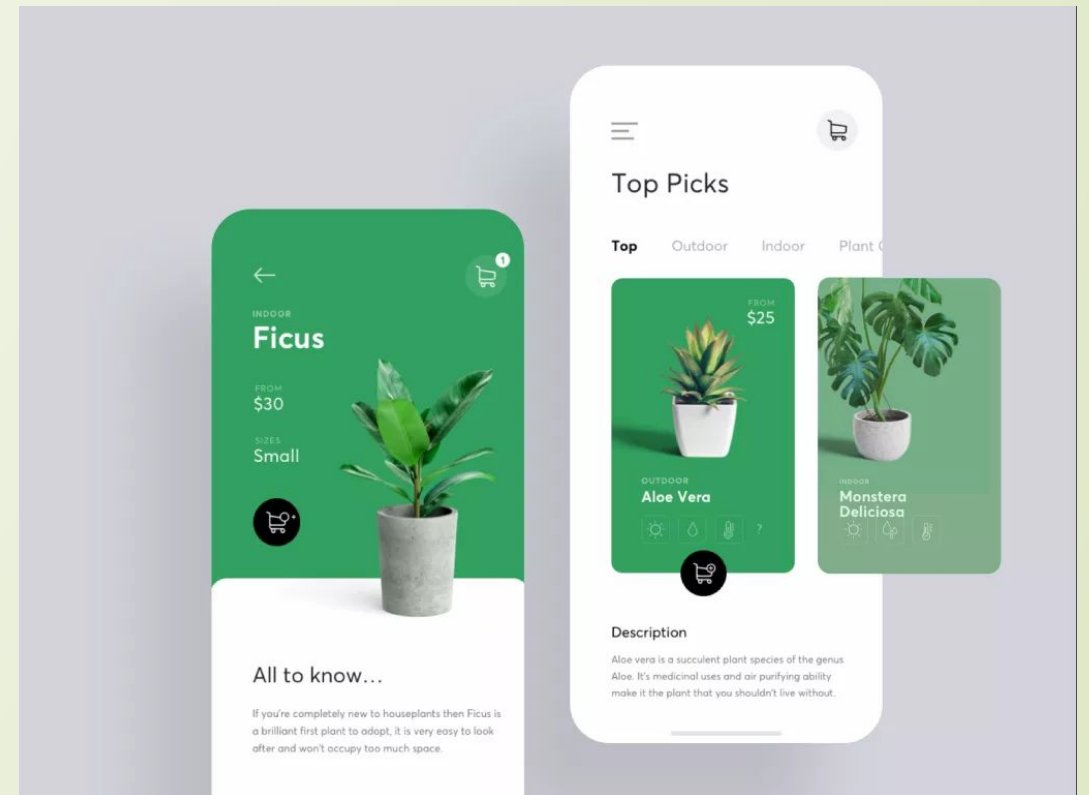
1

INDOOR
Ficus

FROM
$30

SIZES
Small

All to know...

If you're completely new to houseplants then Ficus is a brilliant first plant to adopt, it is very easy to look after and won't occupy too much space.

Top Picks

Top Outdoor Indoor Plant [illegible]

FROM
$25

OUTDOOR
Aloe Vera

?

INDOOR
Monstera Deliciosa

Description

Aloe vera is a succulent plant species of the genus Aloe. It's medicinal uses and air purifying ability make it the plant that you shouldn't live without.